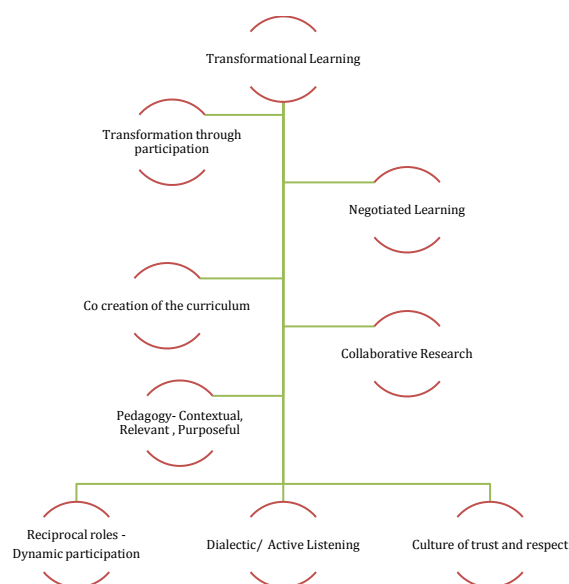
Transformational Learning

Transformation through participation

Negotiated Learning

Co creation of the curriculum

Collaborative Research

Pedagogy- Contextual, Relevant , Purposeful

Reciprocal roles - Dynamic participation

Dialectic/ Active Listening

Culture of trust and respect